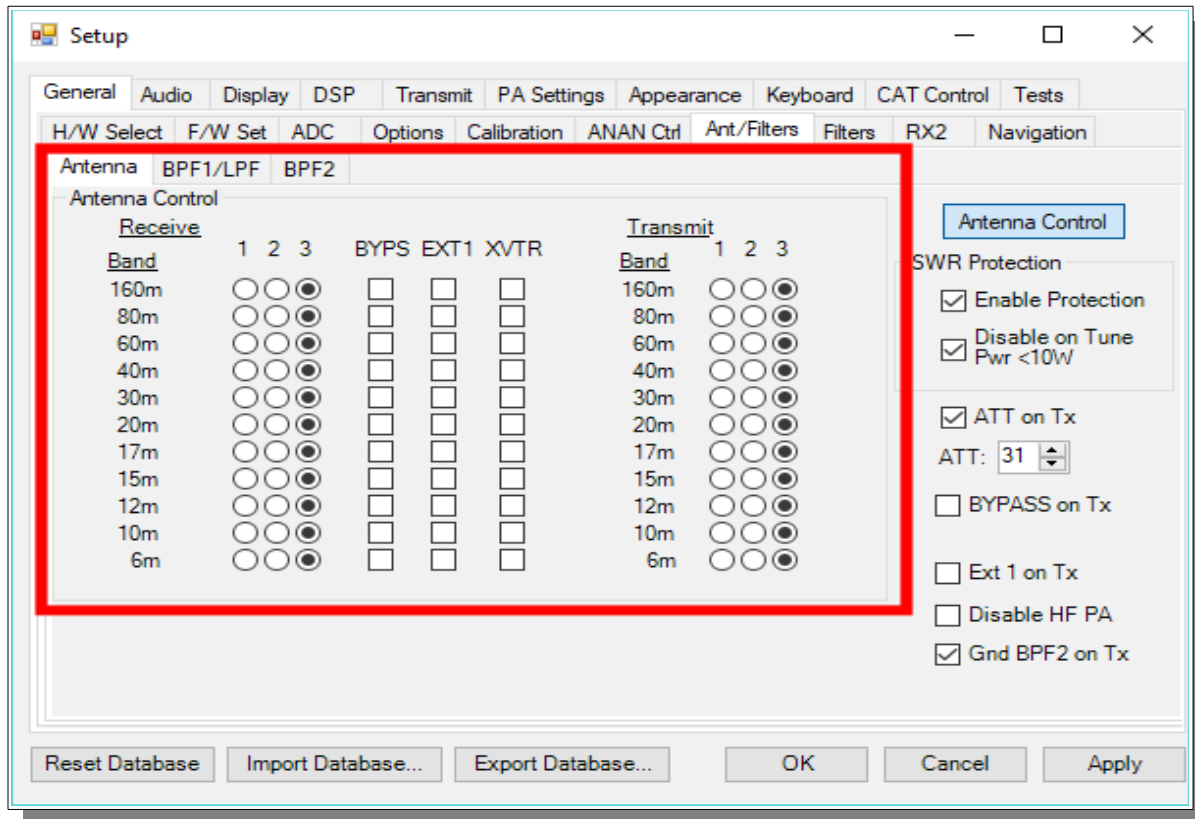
Setup

General | Audio | Display | DSP | Transmit | PA Settings | Appearance | Keyboard | CAT Control | Tests

H/W Select | F/W Set | ADC | Options | Calibration | ANAN Ctrl | Ant/Filters | Filters | RX2 | Navigation

Antenna | BPF1/LPF | BPF2

Antenna Control

Receive

| Band | 1 | 2 | 3 | BYPS | EXT1 | XVTR |
|---|---|---|---|---|---|---|
| 160m | | | | | | |
| 80m | | | | | | |
| 60m | | | | | | |
| 40m | | | | | | |
| 30m | | | | | | |
| 20m | | | | | | |
| 17m | | | | | | |
| 15m | | | | | | |
| 12m | | | | | | |
| 10m | | | | | | |
| 6m | | | | | | |

Transmit

| Band | 1 | 2 | 3 |
|---|---|---|---|
| 160m | | | |
| 80m | | | |
| 60m | | | |
| 40m | | | |
| 30m | | | |
| 20m | | | |
| 17m | | | |
| 15m | | | |
| 12m | | | |
| 10m | | | |
| 6m | | | |

Antenna Control

SWR Protection

Enable Protection

Disable on Tune Pwr <10W

ATT on Tx

ATT: 31

BYPASS on Tx

Ext 1 on Tx

Disable HF PA

Gnd BPF2 on Tx

Reset Database | Import Database... | Export Database... | OK | Cancel | Apply